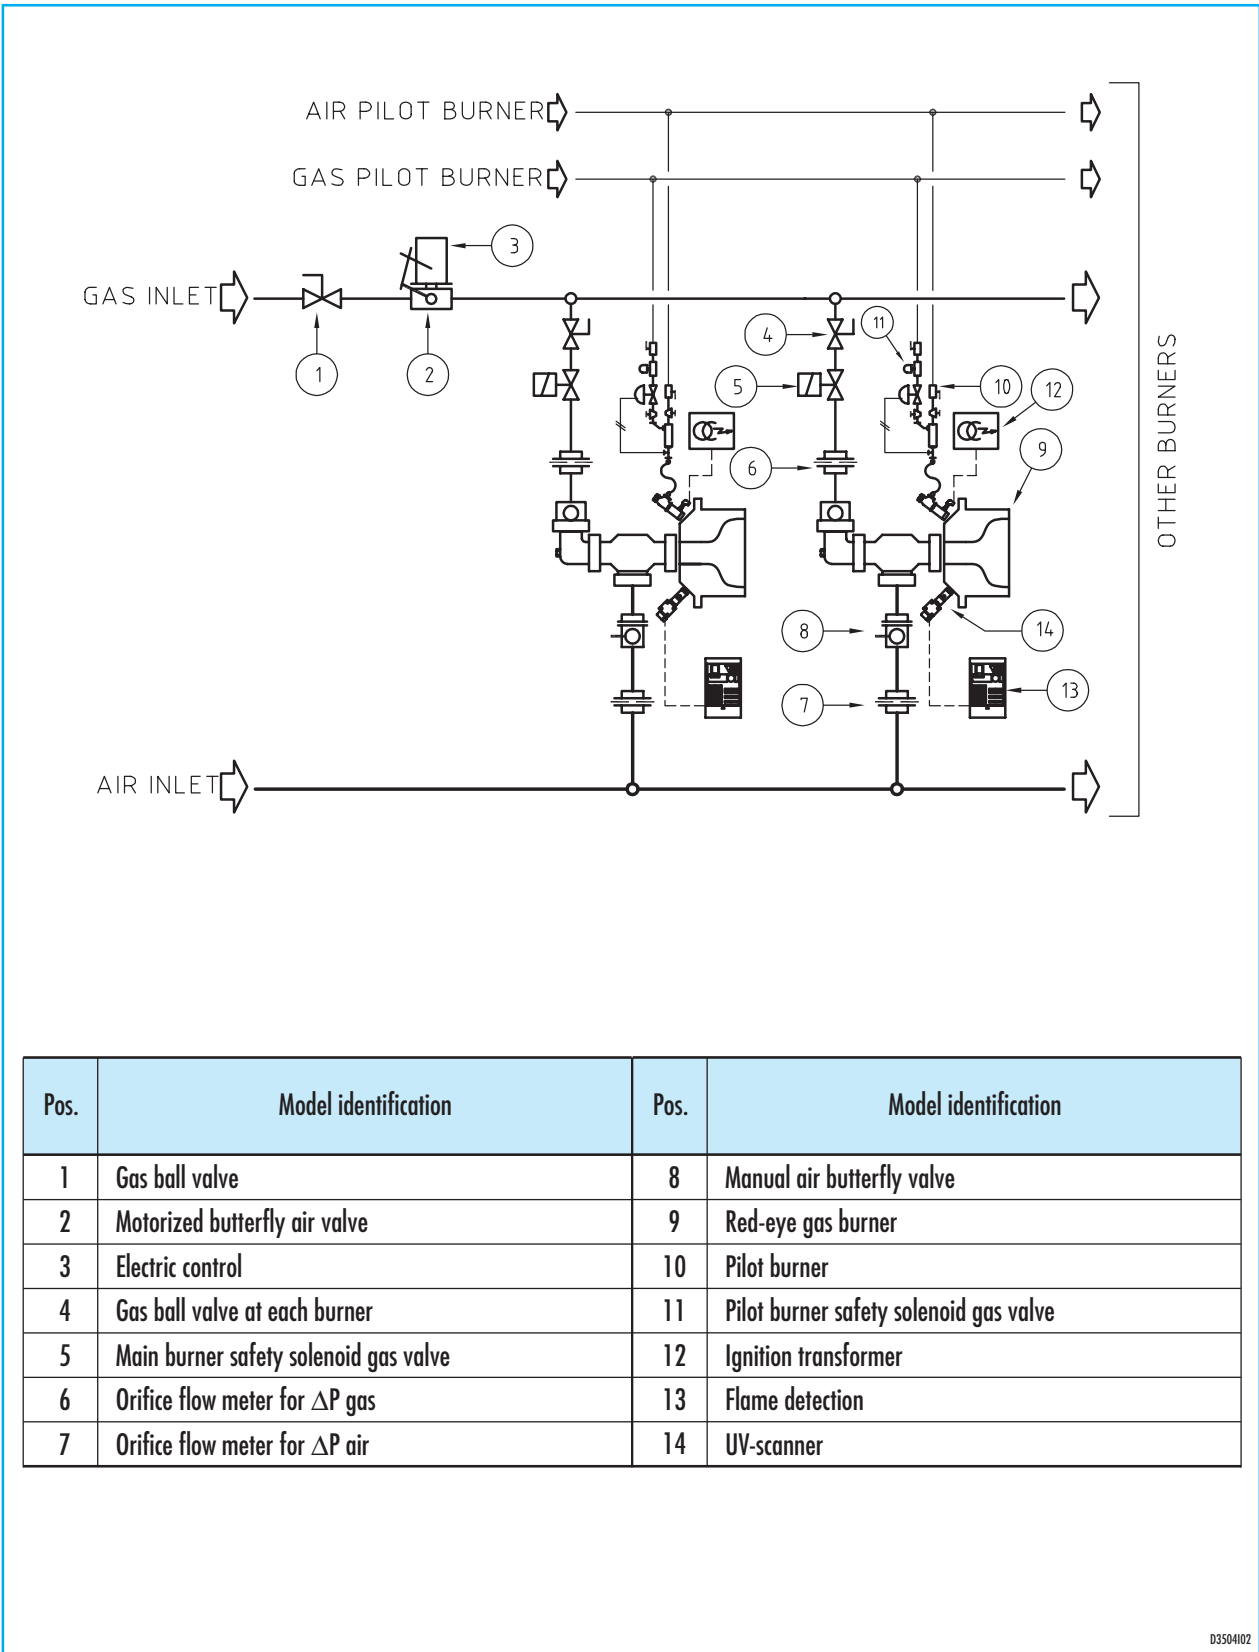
AIR PILOT BURNER

GAS PILOT BURNER

GAS INLET

AIR INLET

OTHER BURNERS

3

1

2

4

11

5

10

12

6

9

8

14

7

13

| Pos. | Model identification | Pos. | Model identification |
|---|---|---|---|
| 1 | Gas ball valve | 8 | Manual air butterfly valve |
| 2 | Motorized butterfly air valve | 9 | Red-eye gas burner |
| 3 | Electric control | 10 | Pilot burner |
| 4 | Gas ball valve at each burner | 11 | Pilot burner safety solenoid gas valve |
| 5 | Main burner safety solenoid gas valve | 12 | Ignition transformer |
| 6 | Orifice flow meter for $\Delta$P gas | 13 | Flame detection |
| 7 | Orifice flow meter for $\Delta$P air | 14 | UV-scanner |

D3504I02